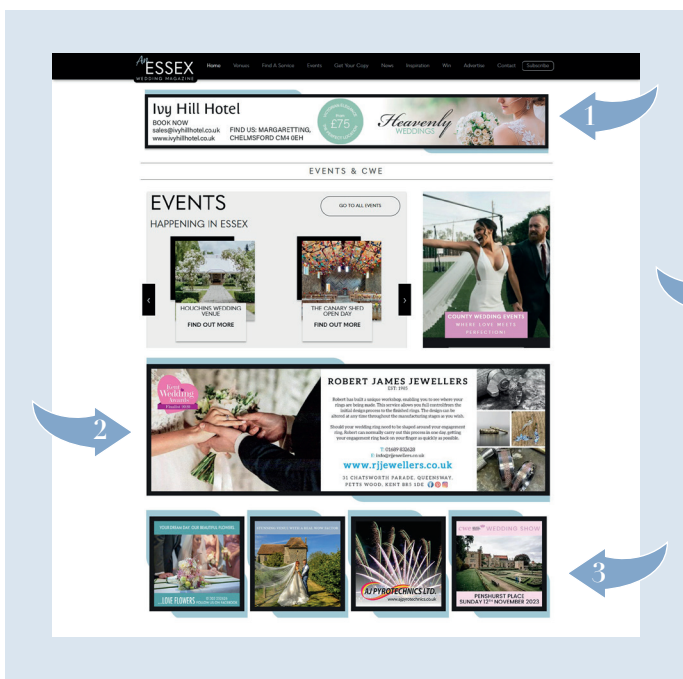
My ESSEX WEDDING MAGAZINE

Home Venues Find A Service Events Get Your Copy News Inspiration Win Advertise Contact Subscribe

Ivy Hill Hotel
BOOK NOW
sales@ivyhillhotel.co.uk
www.ivyhillhotel.co.uk
FIND US: MARGARETTING, CHELMSFORD CM4 0EH
from £75
Heavenly WEDDINGS

1

EVENTS & CWE

EVENTS
HAPPENING IN ESSEX
GO TO ALL EVENTS

HOUCHINS WEDDING VENUE
FIND OUT MORE

THE CANARY SHED OPEN DAY
FIND OUT MORE

COUNTY WEDDING EVENTS
WHERE LOVE MEETS PERFECTION!

2

Kent Wedding Awards Finalist 2023

ROBERT JAMES JEWELLERS
EST. 1985

Robert has built a unique workshop, enabling you to see where your rings are being made. This service allows you full control from the initial design process to the finished rings. The design can be altered at any time throughout the manufacturing stages as you wish.

Should your wedding ring need to be shaped around your engagement ring, Robert can normally carry out this process in one day getting your engagement ring back on your finger as quickly as possible.

T: 01689 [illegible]
E: info@rjjewellers.co.uk
www.rjjewellers.co.uk
31 CHATSWORTH PARADE, QUEENSWAY, PETTS WOOD, KENT BR5 1DE

YOUR DREAM DAY, OUR BEAUTIFUL FLOWERS
...LOVE FLOWERS

AJ PYROTECHNICS LTD.
www.ajpyrotechnics.co.uk

CWE WEDDING SHOW
PENSHURST PLACE
SUNDAY 12TH NOVEMBER 2023

3